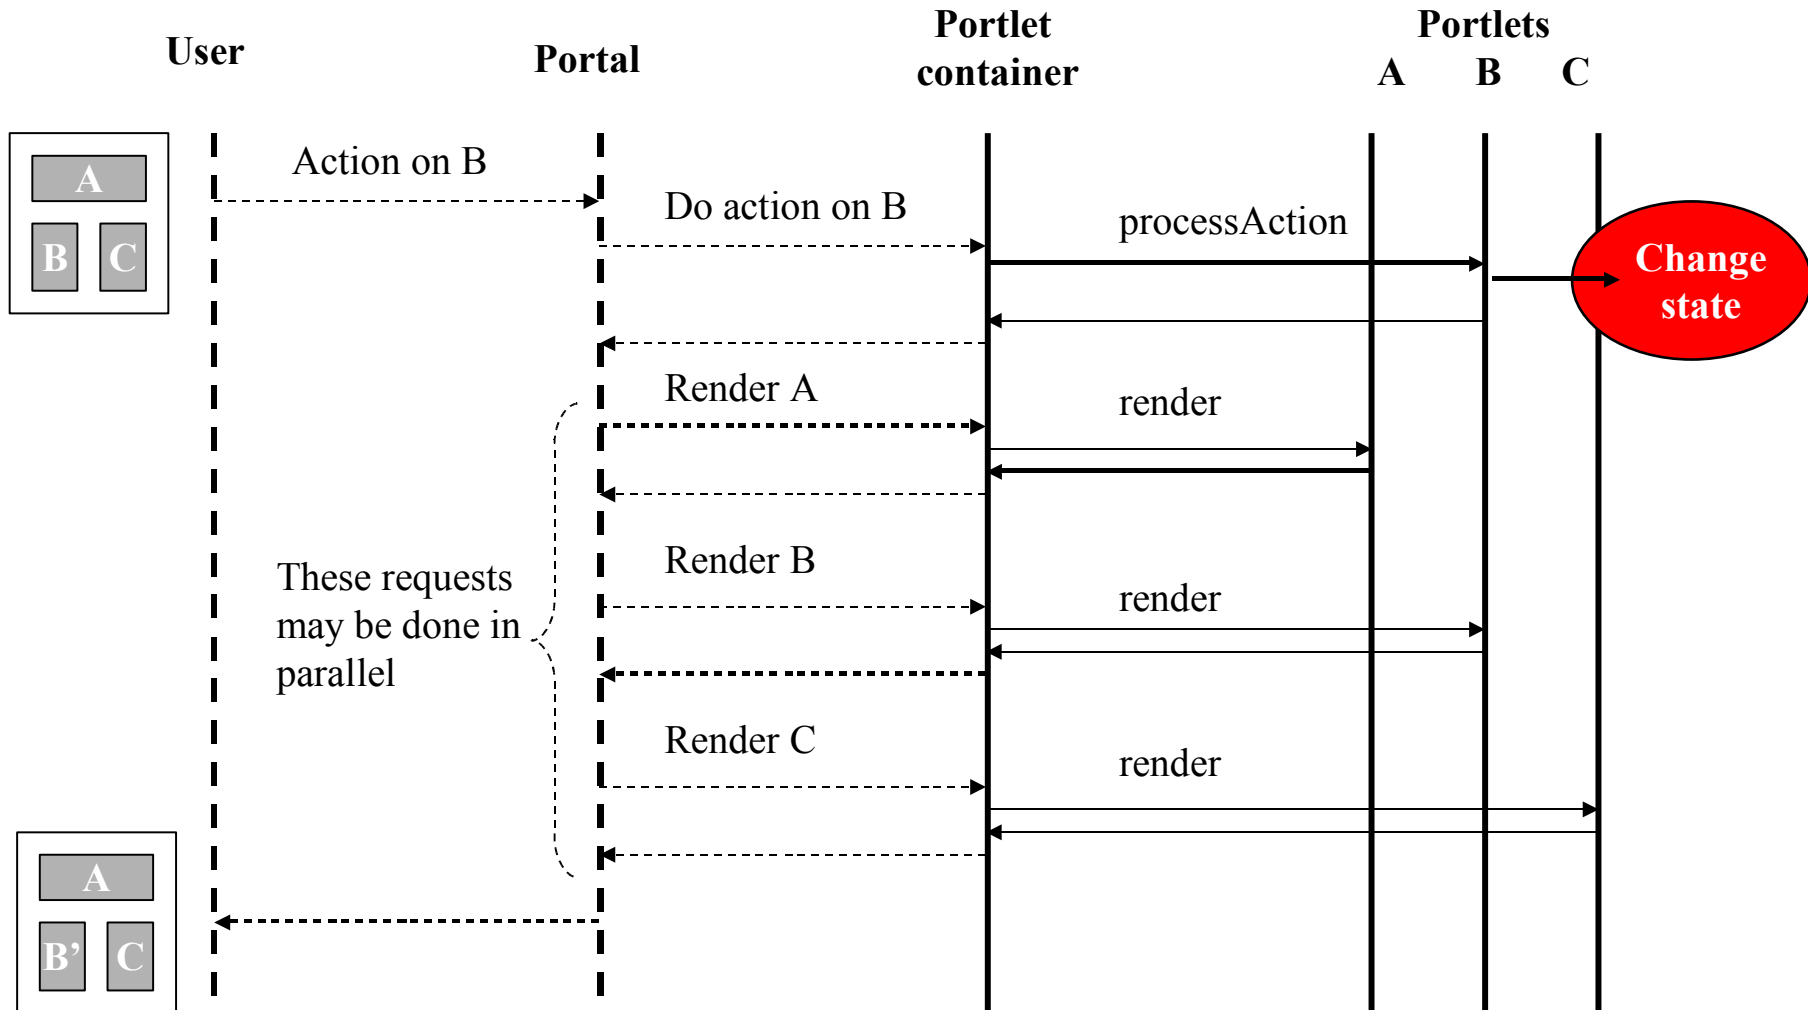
User

Portal

Portlet container

Portlets
A B C

A
B C

Action on B

Do action on B

processAction

Change state

Render A

render

These requests may be done in parallel

Render B

render

Render C

render

A
B’ C